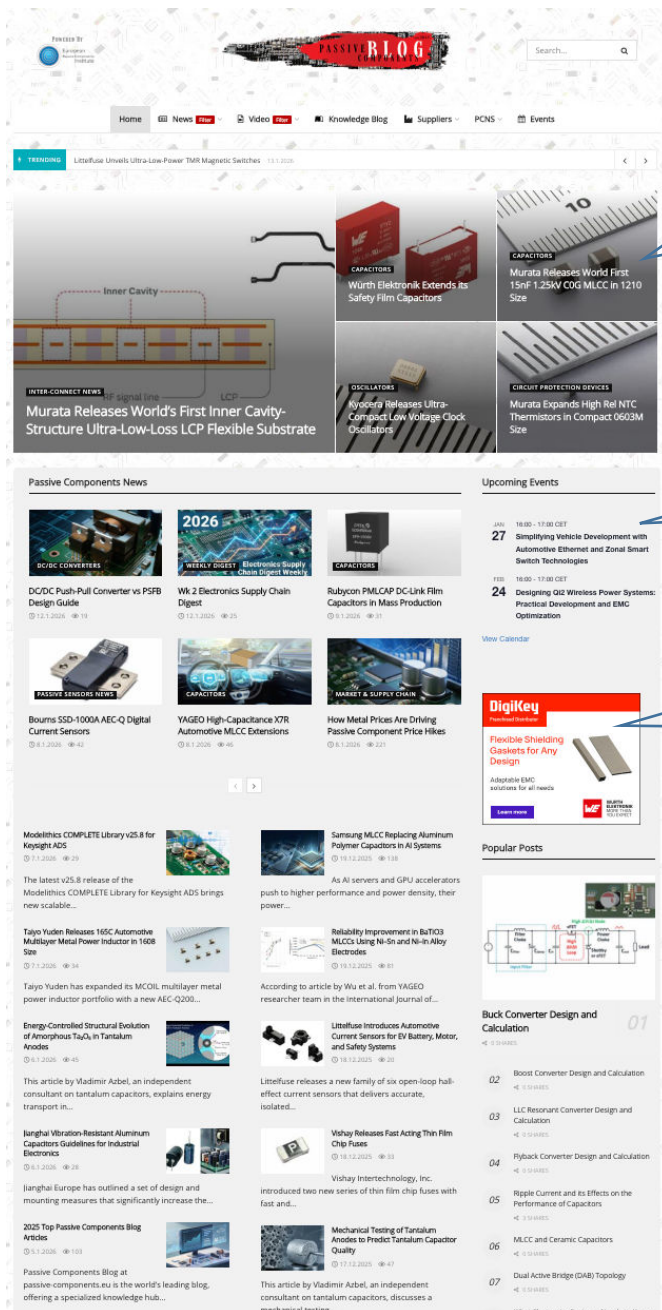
POWERED BY
European Passive Components Institute

PASSIVE BLOG COMPONENTS

Search...

Home News Filter Video Filter Knowledge Blog Suppliers PCNS Events

TRENDING Littelfuse Unvels Ultra-Low-Power TMR Magnetic Switches 13.1.2026

Inner Cavity
RF signal line
LCP

INTER-CONNECT NEWS
Murata Releases World's First Inner Cavity-Structure Ultra-Low-Loss LCP Flexible Substrate

CAPACITORS
Würth Elektronik Extends its Safety Film Capacitors

CAPACITORS
Murata Releases World First 15nF 1.25kV C0G MLCC in 1210 Size

OSCILLATORS
Kyocera Releases Ultra-Compact Low Voltage Clock Oscillators

CIRCUIT PROTECTION DEVICES
Murata Expands High Rel NTC Thermistors in Compact 0603M Size

Passive Components News

DC/DC CONVERTERS
DC/DC Push-Pull Converter vs PSFB Design Guide
12.1.2026 19

2026
WEEKLY DIGEST Electronics Supply Chain Digest Weekly
Wk 2 Electronics Supply Chain Digest
12.1.2026 25

CAPACITORS
Rubycon PMLCAP DC-Link Film Capacitors in Mass Production
9.1.2026 31

PASSIVE SENSORS NEWS
Bourns SSD-1000A AEC-Q Digital Current Sensors
8.1.2026 43

CAPACITORS
YAGEO High-Capacitance X7R Automotive MLCC Extensions
8.1.2026 46

MARKET & SUPPLY CHAIN
How Metal Prices Are Driving Passive Component Price Hikes
8.1.2026 221

Upcoming Events

JAN 27 16:00 - 17:00 CET
Simplifying Vehicle Development with Automotive Ethernet and Zonal Smart Switch Technologies

FEB 24 16:00 - 17:00 CET
Designing Qi2 Wireless Power Systems: Practical Development and EMC Optimization

View Calendar

DigiKey
Franchised Distributor
Flexible Shielding Gaskets for Any Design
Adaptable EMC solutions for all needs
Learn more
WÜRTH ELEKTRONIK MORE THAN YOU EXPECT

Modelithics COMPLETE Library v25.8 for Keysight ADS
7.1.2026 29
The latest v25.8 release of the Modelithics COMPLETE Library for Keysight ADS brings new scalable...

Samsung MLCC Replacing Aluminum Polymer Capacitors in AI Systems
19.12.2025 138
As AI servers and GPU accelerators push to higher performance and power density, their power...

Taiyo Yuden Releases 16SC Automotive Multilayer Metal Power Inductor in 1608 Size
7.1.2026 34
Taiyo Yuden has expanded its MCOIL multilayer metal power inductor portfolio with a new AEC-Q200...

Reliability Improvement in BaTiO3 MLCCs Using Ni-Sn and Ni-In Alloy Electrodes
19.12.2025 81
According to article by Wu et al. from YAGEO researcher team in the International Journal of...

Energy-Controlled Structural Evolution of Amorphous $Ta_2O_5$ in Tantalum Anodes
6.1.2026 45
This article by Vladimir Azbel, an independent consultant on tantalum capacitors, explains energy transport in...

Littelfuse Introduces Automotive Current Sensors for EV Battery, Motor, and Safety Systems
18.12.2025 20
Littelfuse releases a new family of six open-loop hall-effect current sensors that delivers accurate, isolated...

Jianghai Vibration-Resistant Aluminum Capacitors Guidelines for Industrial Electronics
6.1.2026 28
Jianghai Europe has outlined a set of design and mounting measures that significantly increase the...

Vishay Releases Fast Acting Thin Film Chip Fuses
18.12.2025 33
Vishay Intertechnology, Inc. introduced two new series of thin film chip fuses with fast and...

2025 Top Passive Components Blog Articles
5.1.2026 103
Passive Components Blog at passive-components.eu is the world's leading blog, offering a specialized knowledge hub...

Mechanical Testing of Tantalum Anodes to Predict Tantalum Capacitor Quality
17.12.2025 47
This article by Vladimir Azbel, an independent consultant on tantalum capacitors, discusses a mechanical testing...

Popular Posts

Buck Converter Design and Calculation 01
0 SHARES

02 Boost Converter Design and Calculation
0 SHARES

03 LLC Resonant Converter Design and Calculation
0 SHARES

04 Flyback Converter Design and Calculation
0 SHARES

05 Ripple Current and its Effects on the Performance of Capacitors
3 SHARES

06 MLCC and Ceramic Capacitors
0 SHARES

07 Dual Active Bridge (DAB) Topology
0 SHARES